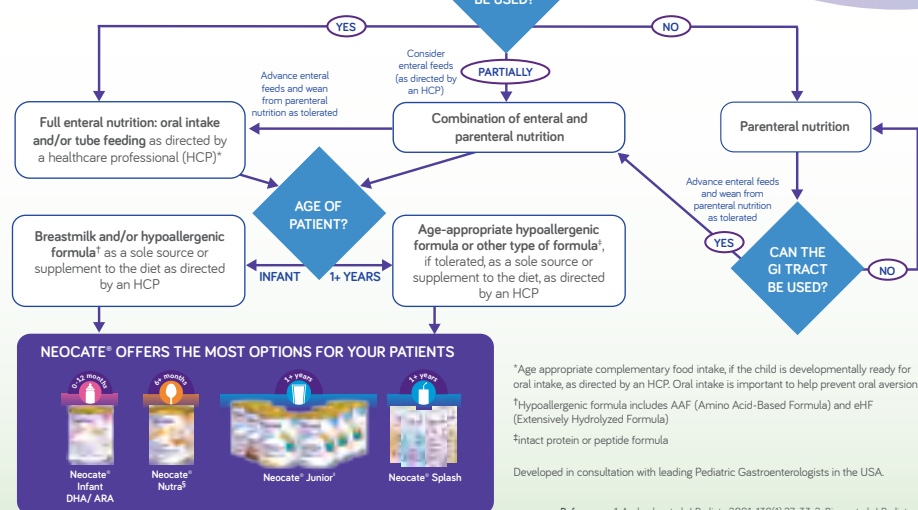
BE USED?

YES

NO

Consider enteral feeds (as directed by an HCP)

PARTIALLY

Advance enteral feeds and wean from parenteral nutrition as tolerated

**Full enteral nutrition: oral intake and/or tube feeding** as directed by a healthcare professional (HCP)*

**Combination of enteral and parenteral nutrition**

**Parenteral nutrition**

Advance enteral feeds and wean from parenteral nutrition as tolerated

AGE OF PATIENT?

**Breastmilk and/or hypoallergenic formula**† as a sole source or supplement to the diet as directed by an HCP

INFANT

1+ YEARS

**Age-appropriate hypoallergenic formula or other type of formula**‡, if tolerated, as a sole source or supplement to the diet, as directed by an HCP

YES

CAN THE GI TRACT BE USED?

NO

NEOCATE® OFFERS THE MOST OPTIONS FOR YOUR PATIENTS

0-12 months

6+ months

1+ years

3+ years

Neocate® Infant DHA/ ARA

Neocate® Nutra§

Neocate® Junior*

Neocate® Splash

*Age appropriate complementary food intake, if the child is developmentally ready for oral intake, as directed by an HCP. Oral intake is important to help prevent oral aversion.

†Hypoallergenic formula includes AAF (Amino Acid-Based Formula) and eHF (Extensively Hydrolyzed Formula)

‡Intact protein or peptide formula

Developed in consultation with leading Pediatric Gastroenterologists in the USA.

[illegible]